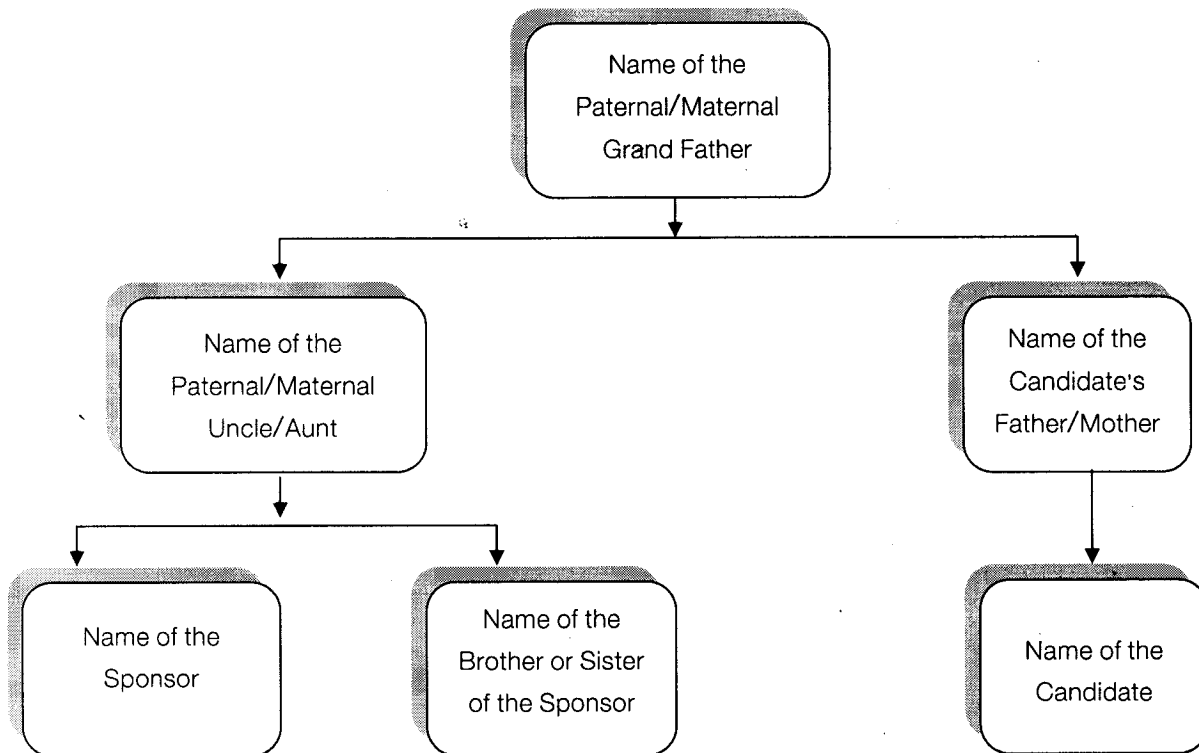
Name of the Paternal/Maternal Grand Father

Name of the Paternal/Maternal Uncle/Aunt

Name of the Candidate's Father/Mother

Name of the Sponsor

Name of the Brother or Sister of the Sponsor

Name of the Candidate